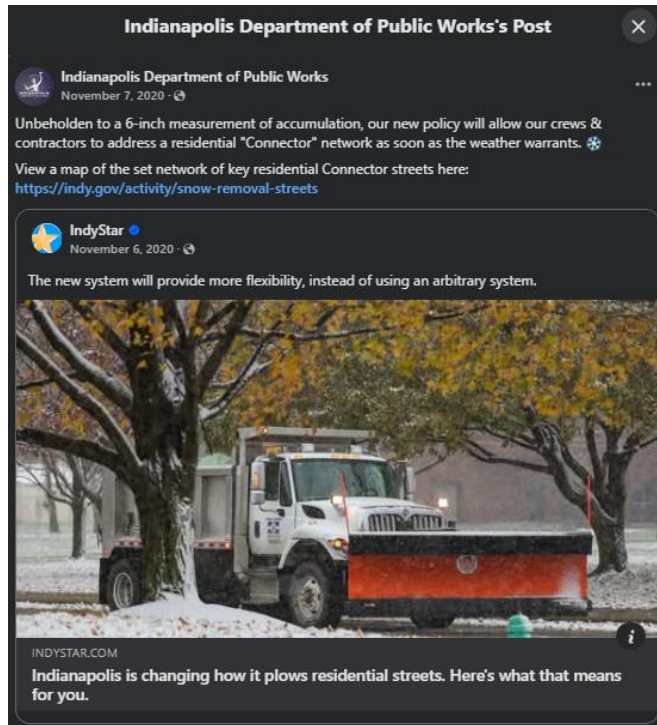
Indianapolis Department of Public Works's Post

Indianapolis Department of Public Works
November 7, 2020 ·

Unbeholden to a 6-inch measurement of accumulation, our new policy will allow our crews & contractors to address a residential "Connector" network as soon as the weather warrants. ❄️

View a map of the set network of key residential Connector streets here:
https://indy.gov/activity/snow-removal-streets

IndyStar
November 6, 2020 ·

The new system will provide more flexibility, instead of using an arbitrary system.

INDYSTAR.COM
Indianapolis is changing how it plows residential streets. Here's what that means for you.